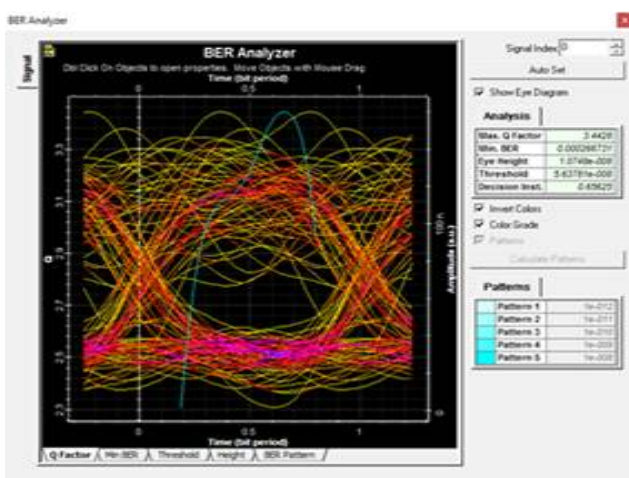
BER Analyzer

Signal

BER Analyzer
Ctrl Click On Objects to open properties. Move Objects with Mouse Drag
Time (bit period)
0 0.5 1

3.3
3.1
2.9
2.7
2.5
2.3
Q

100 n
0
Amplitude (a.u.)

0 0.5 1
Time (bit period)

Q Factor | Min BER | Threshold | Height | BER Pattern

Signal Index: 0
Auto Set
Show Eye Diagram

Analysis

| | |
|---|---|
| Max. Q Factor | 3.4428 |
| Min. BER | 0.000266731 |
| Eye Height | 1.0749e-008 |
| Threshold | 5.63781e-008 |
| Decision Inst. | 0.65625 |

Invert Colors
Color Grade
Patterns
Calculate Patterns

Patterns

| | |
|---|---|
| Pattern 1 | 1e-012 |
| Pattern 2 | 1e-011 |
| Pattern 3 | 1e-010 |
| Pattern 4 | 1e-009 |
| Pattern 5 | 1e-008 |